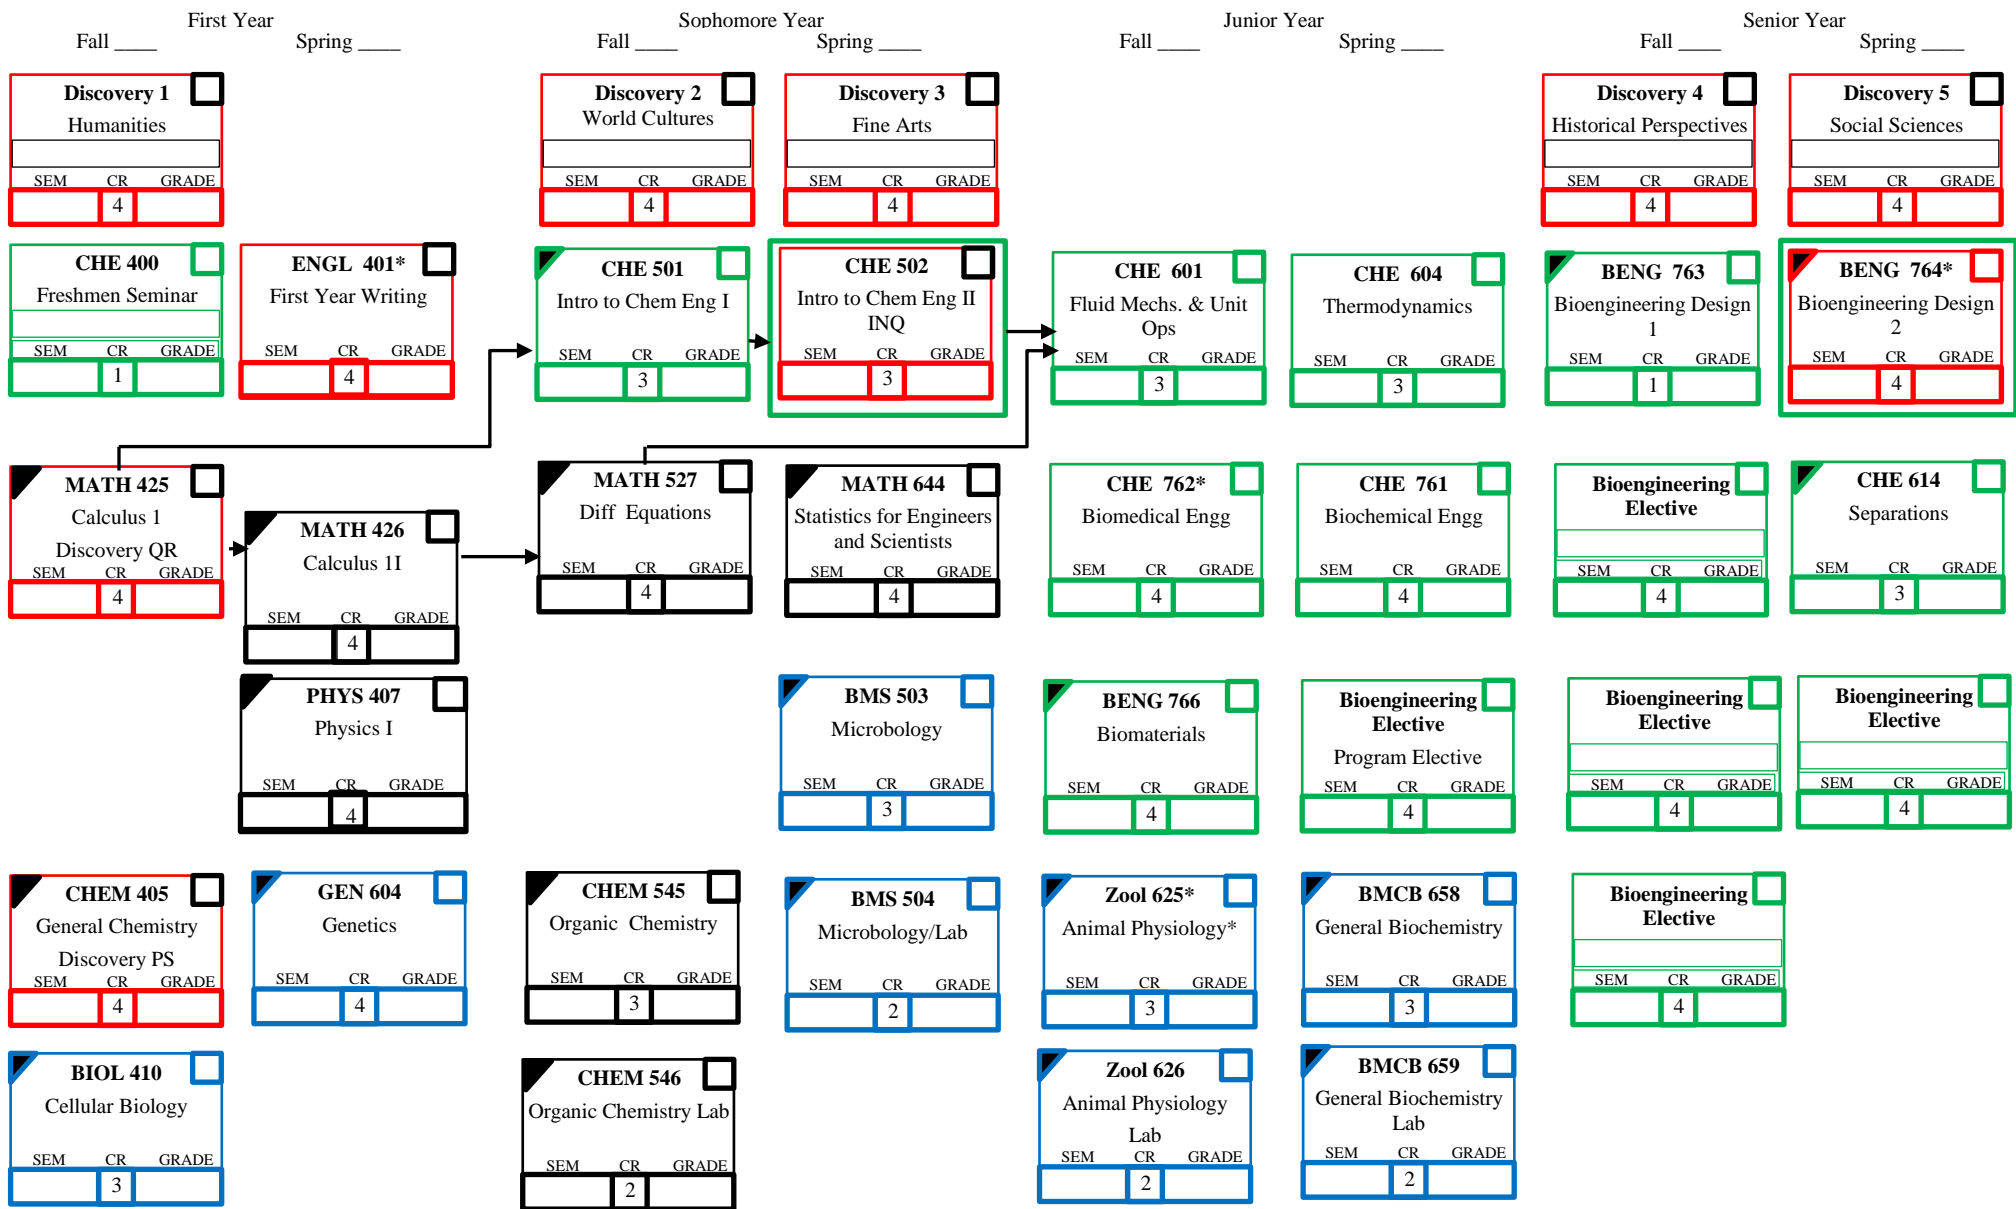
First Year
Fall ____ Spring ____

Sophomore Year
Fall ____ Spring ____

Junior Year
Fall ____ Spring ____

Senior Year
Fall ____ Spring ____

Discovery 1
Humanities
SEM CR GRADE
4

Discovery 2
World Cultures
SEM CR GRADE
4

Discovery 3
Fine Arts
SEM CR GRADE
4

Discovery 4
Historical Perspectives
SEM CR GRADE
4

Discovery 5
Social Sciences
SEM CR GRADE
4

CHE 400
Freshmen Seminar
SEM CR GRADE
1

ENGL 401*
First Year Writing
SEM CR GRADE
4

CHE 501
Intro to Chem Eng I
SEM CR GRADE
3

CHE 502
Intro to Chem Eng II INQ
SEM CR GRADE
3

CHE 601
Fluid Mechs. & Unit Ops
SEM CR GRADE
3

CHE 604
Thermodynamics
SEM CR GRADE
3

BENG 763
Bioengineering Design 1
SEM CR GRADE
1

BENG 764*
Bioengineering Design 2
SEM CR GRADE
4

MATH 425
Calculus 1
Discovery QR
SEM CR GRADE
4

MATH 426
Calculus 1I
SEM CR GRADE
4

MATH 527
Diff Equations
SEM CR GRADE
4

MATH 644
Statistics for Engineers and Scientists
SEM CR GRADE
4

CHE 762*
Biomedical Engg
SEM CR GRADE
4

CHE 761
Biochemical Engg
SEM CR GRADE
4

Bioengineering Elective
SEM CR GRADE
4

CHE 614
Separations
SEM CR GRADE
3

PHYS 407
Physics I
SEM CR GRADE
4

BMS 503
Microbology
SEM CR GRADE
3

BENG 766
Biomaterials
SEM CR GRADE
4

Bioengineering Elective
Program Elective
SEM CR GRADE
4

Bioengineering Elective
SEM CR GRADE
4

Bioengineering Elective
SEM CR GRADE
4

CHEM 405
General Chemistry
Discovery PS
SEM CR GRADE
4

GEN 604
Genetics
SEM CR GRADE
4

CHEM 545
Organic Chemistry
SEM CR GRADE
3

BMS 504
Microbology/Lab
SEM CR GRADE
2

Zool 625*
Animal Physiology*
SEM CR GRADE
3

BMCB 658
General Biochemistry
SEM CR GRADE
3

Bioengineering Elective
SEM CR GRADE
4

BIOL 410
Cellular Biology
SEM CR GRADE
3

CHEM 546
Organic Chemistry Lab
SEM CR GRADE
2

Zool 626
Animal Physiology Lab
SEM CR GRADE
2

BMCB 659
General Biochemistry Lab
SEM CR GRADE
2